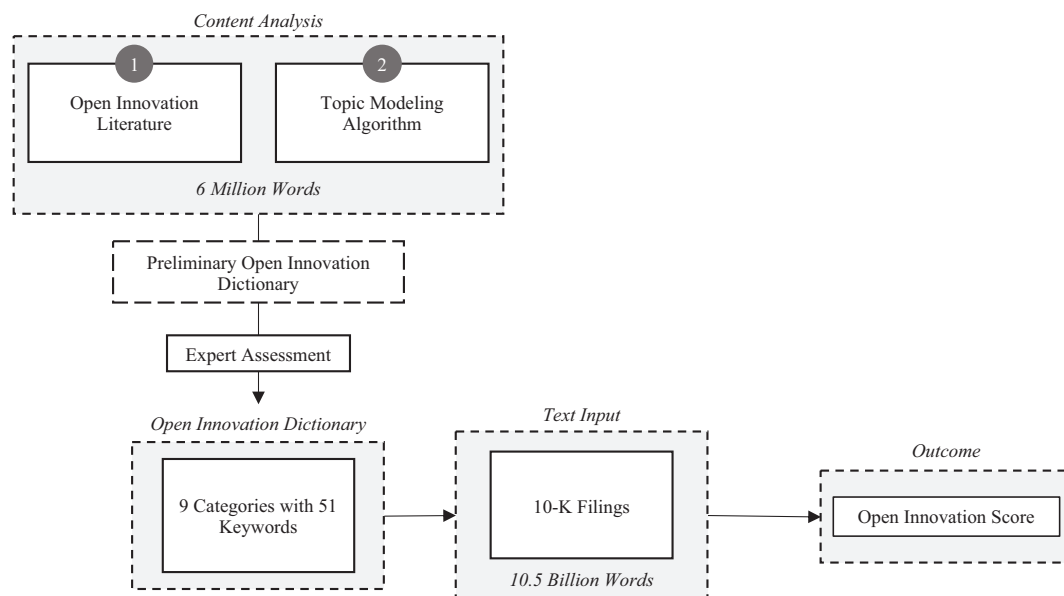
Content Analysis

1

Open Innovation Literature

2

Topic Modeling Algorithm

6 Million Words

Preliminary Open Innovation Dictionary

Expert Assessment

Open Innovation Dictionary

9 Categories with 51 Keywords

Text Input

10-K Filings

10.5 Billion Words

Outcome

Open Innovation Score